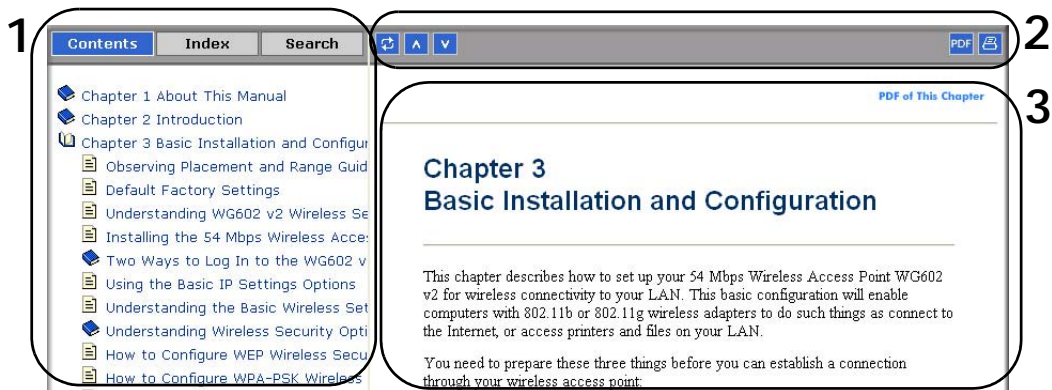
1

Contents | Index | Search

Chapter 1 About This Manual
Chapter 2 Introduction
Chapter 3 Basic Installation and Configur
Observing Placement and Range Guid
Default Factory Settings
Understanding WG602 v2 Wireless Se
Installing the 54 Mbps Wireless Acce:
Two Ways to Log In to the WG602 v
Using the Basic IP Settings Options
Understanding the Basic Wireless Set
Understanding Wireless Security Opti
How to Configure WEP Wireless Secu
How to Configure WPA-PSK Wireles

2

PDF

3

PDF of This Chapter

Chapter 3
Basic Installation and Configuration

This chapter describes how to set up your 54 Mbps Wireless Access Point WG602 v2 for wireless connectivity to your LAN. This basic configuration will enable computers with 802.11b or 802.11g wireless adapters to do such things as connect to the Internet, or access printers and files on your LAN.

You need to prepare these three things before you can establish a connection through your wireless access point: